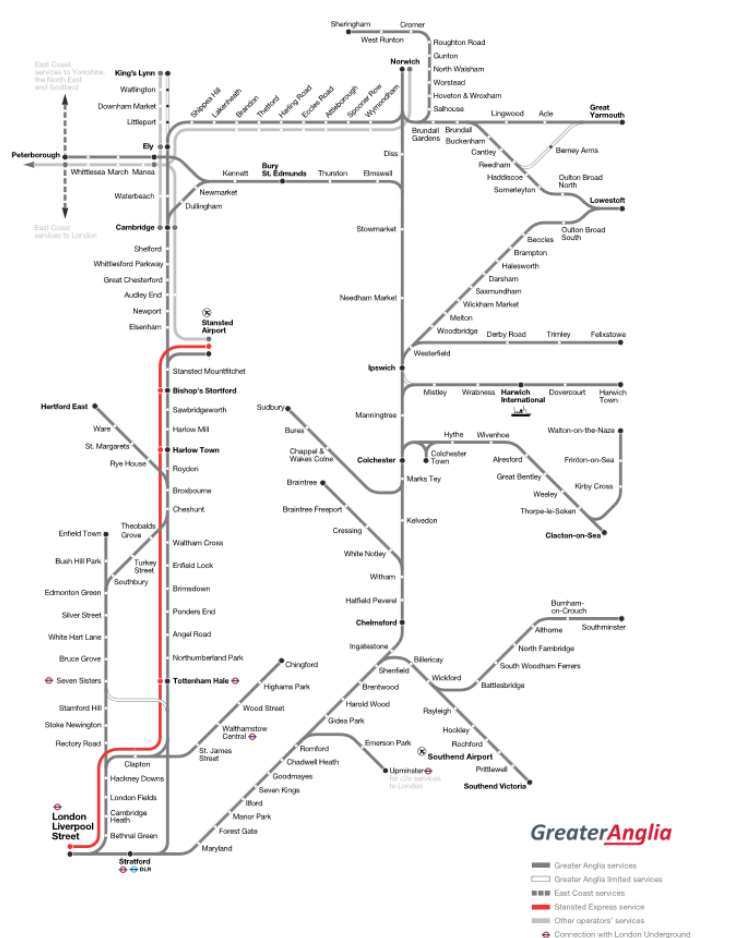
Sheringham
Cromer
West Runton
Roughton Road
Gunton
North Walsham
Worstead
Hoveton & Wroxham
Salhouse
Norwich

East Coast services to Yorkshire, the North East and Scotland

King's Lynn
Watlington
Downham Market
Littleport
Shippea Hill
Lakenheath
Brandon
Thetford
Harling Road
Eccles Road
Attleborough
Spooner Row
Wymondham

Brundall Gardens
Brundall
Lingwood
Acle
Great Yarmouth
Buckenham
Cantley
Reedham
Berney Arms
Haddiscoe
Somerleyton
Oulton Broad North
Lowestoft

Ely
Peterborough
Whittlesea
March
Manea
Kennett
Bury St. Edmunds
Thurston
Elmswell
Diss
Newmarket
Dullingham
Waterbeach

East Coast services to London

Cambridge
Shelford
Whittlesford Parkway
Great Chesterford
Audley End
Newport
Elsenham
Stansted Airport
Stowmarket
Oulton Broad South
Beccles
Brampton
Halesworth
Darsham
Saxmundham
Wickham Market
Melton
Woodbridge
Derby Road
Trimley
Felixstowe
Needham Market
Westerfield
Ipswich
Stansted Mountfitchet
Bishop's Stortford
Sawbridgeworth
Harlow Mill
Harlow Town
Roydon
Broxbourne
Cheshunt
Mistley
Wrabness
Harwich International
Dovercourt
Harwich Town
Manningtree
Hertford East
Ware
St. Margarets
Rye House
Sudbury
Bures
Chappel & Wakes Colne
Colchester
Colchester Town
Hythe
Wivenhoe
Alresford
Great Bentley
Weeley
Thorpe-le-Soken
Walton-on-the-Naze
Frinton-on-Sea
Kirby Cross
Clacton-on-Sea
Marks Tey
Braintree
Braintree Freeport
Cressing
White Notley
Kelvedon
Witham
Hatfield Peverel
Chelmsford
Ingatestone
Enfield Town
Bush Hill Park
Edmonton Green
Silver Street
White Hart Lane
Bruce Grove
Seven Sisters
Stamford Hill
Stoke Newington
Rectory Road
Theobalds Grove
Turkey Street
Southbury
Waltham Cross
Enfield Lock
Brimsdown
Ponders End
Angel Road
Northumberland Park
Tottenham Hale
Chingford
Highams Park
Wood Street
Walthamstow Central
St. James Street
Clapton
Hackney Downs
London Fields
Cambridge Heath
Bethnal Green
London Liverpool Street
Stratford
DLR
Maryland
Forest Gate
Manor Park
Ilford
Seven Kings
Goodmayes
Chadwell Heath
Romford
Gidea Park
Harold Wood
Brentwood
Shenfield
Billericay
Wickford
Battlesbridge
South Woodham Ferrers
North Fambridge
Althorne
Burnham-on-Crouch
Southminster
Rayleigh
Hockley
Rochford
Southend Airport
Prittlewell
Southend Victoria
Emerson Park
Upminster
for c2c services to London

GreaterAnglia

Greater Anglia services
Greater Anglia limited services
East Coast services
Stansted Express service
Other operators' services
Connection with London Underground